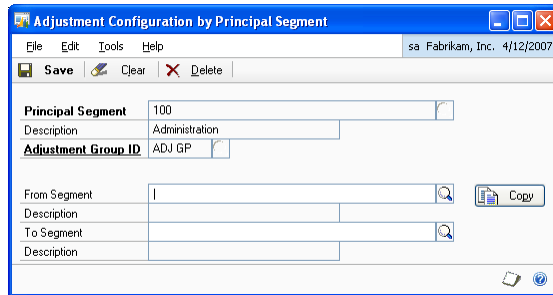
Adjustment Configuration by Principal Segment

File Edit Tools Help sa Fabrikam, Inc. 4/12/2007

Save Clear Delete

Principal Segment 100
Description Administration
Adjustment Group ID ADJ GP

From Segment Copy
Description
To Segment
Description